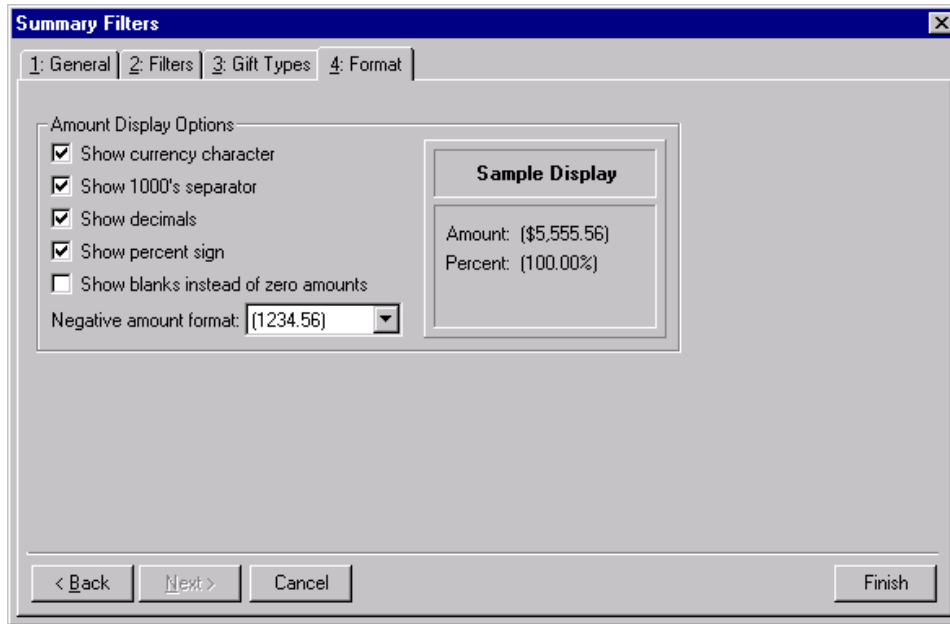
Summary Filters

1: General | 2: Filters | 3: Gift Types | 4: Format

Amount Display Options

Show currency character

Show 1000's separator

Show decimals

Show percent sign

Show blanks instead of zero amounts

Negative amount format: (1234.56)

Sample Display

Amount: ($5,555.56)
Percent: (100.00%)

< Back | Next > | Cancel | Finish